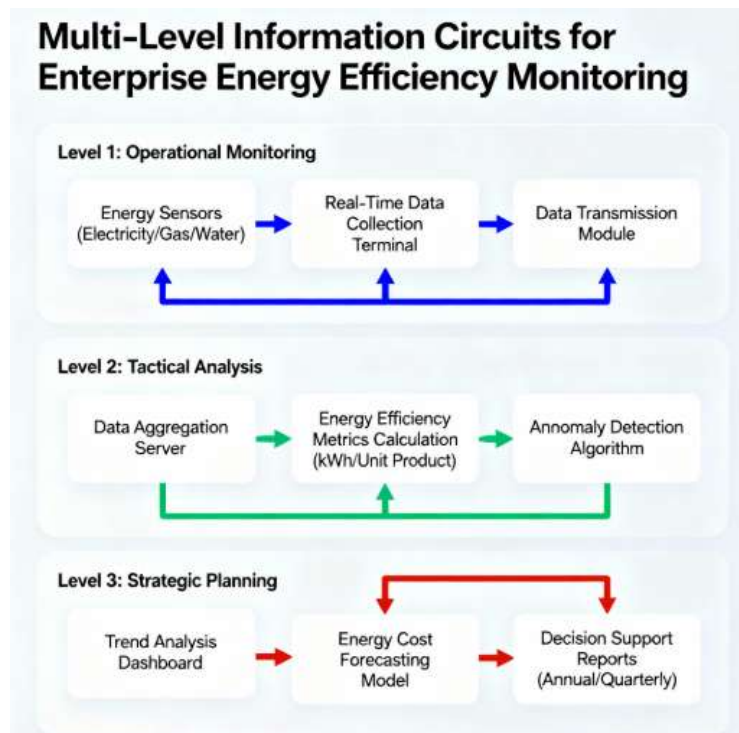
Multi-Level Information Circuits for Enterprise Energy Efficiency Monitoring

Level 1: Operational Monitoring

Energy Sensors (Electricity/Gas/Water)

Real-Time Data Collection Terminal

Data Transmission Module

Level 2: Tactical Analysis

Data Aggregation Server

Energy Efficiency Metrics Calculation (kWh/Unit Product)

Annomaly Detection Algorithm

Level 3: Strategic Planning

Trend Analysis Dashboard

Energy Cost Forecasting Model

Decision Support Reports (Annual/Quarterly)